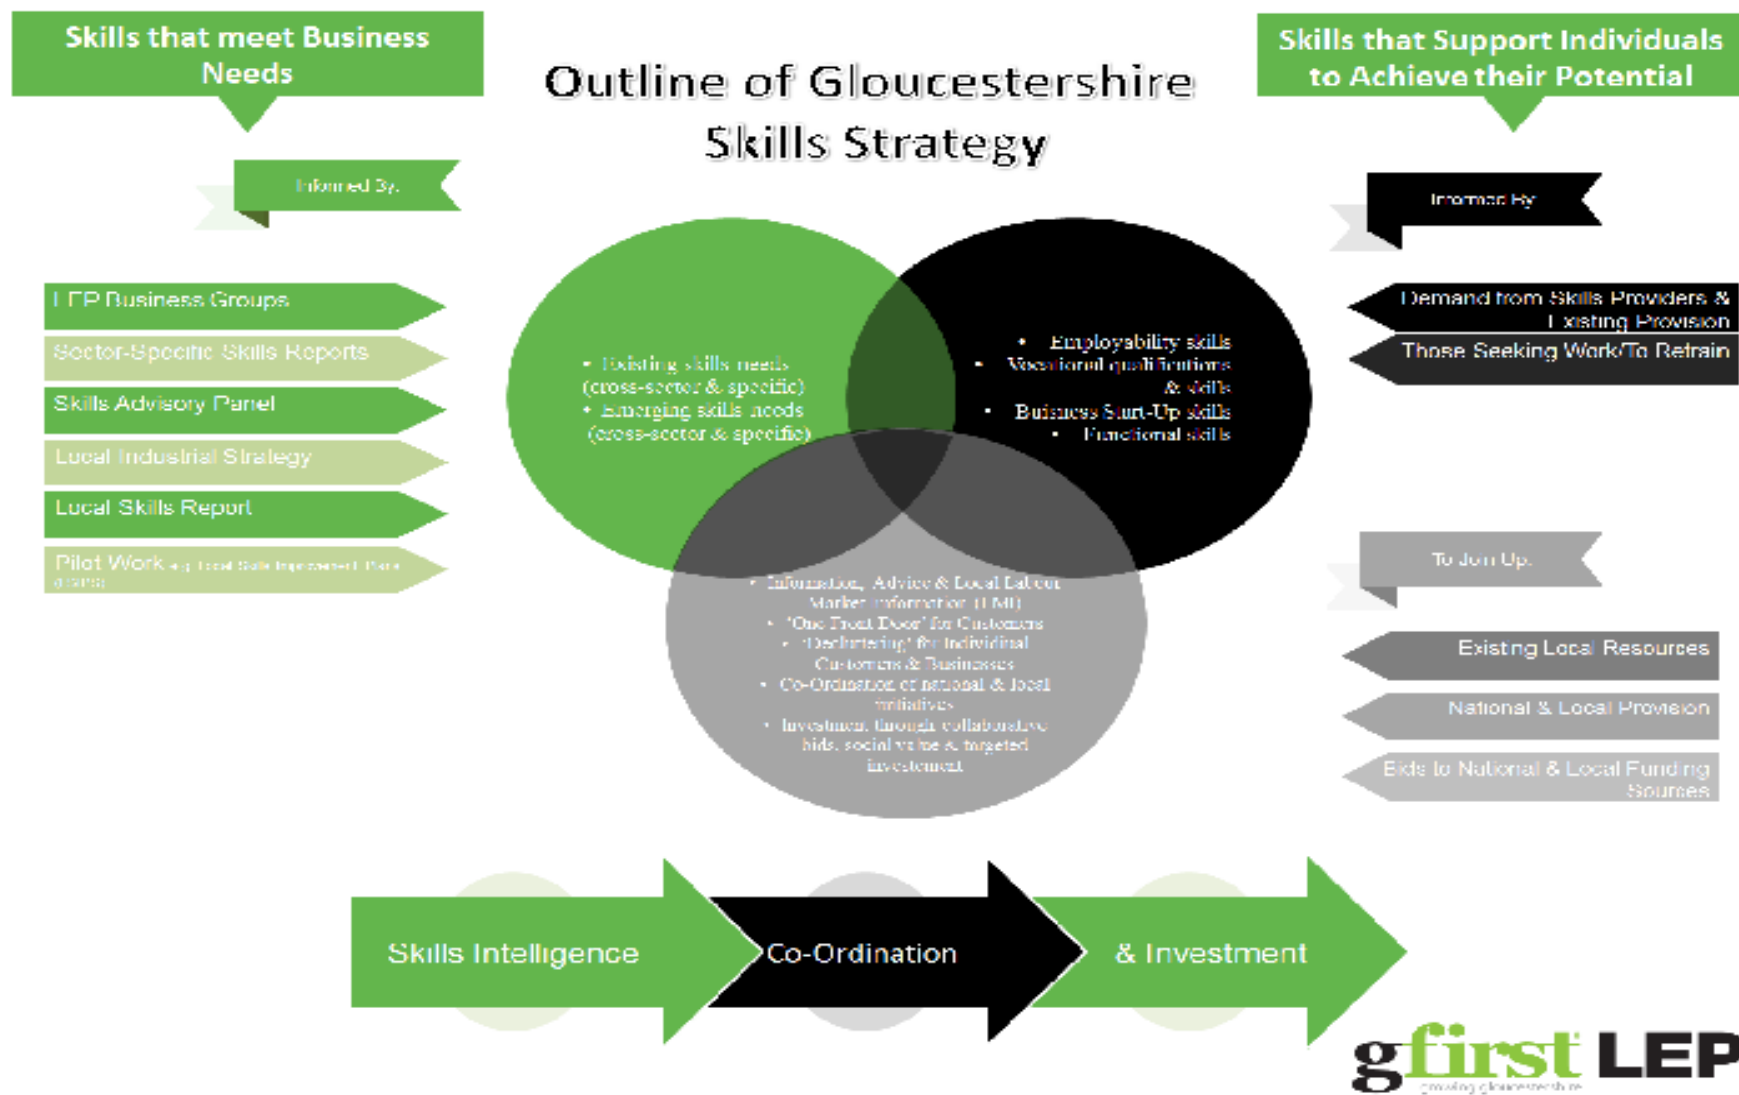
Skills that meet Business Needs

Outline of Gloucestershire Skills Strategy

Skills that Support Individuals to Achieve their Potential

Informed By

Informed By

LEP Business Groups

Sector-Specific Skills Reports

Skills Advisory Panel

Local Industrial Strategy

Local Skills Report

Pilot Work e.g. Local Skills Improvement Plans (LSIPs)

Demand from Skills Providers & Existing Provision

Those Seeking Work/To Retrain

• Existing skills needs (cross-sector & specific)
• Emerging skills needs (cross-sector & specific)

• Employability skills
• Vocational qualifications & skills
• Business Start-Up skills
• Functional skills

• Information, Advice & Local Labour Market Information (LMI)
• 'One Front Door' for Customers
• 'Decluttering' for Individual Customers & Businesses
• Co-Ordination of national & local initiatives
• Investment through collaborative bids, social value & targeted investment

To Join Up

Existing Local Resources

National & Local Provision

Bids to National & Local Funding Sources

Skills Intelligence

Co-Ordination

& Investment

gfirst LEP
growing gloucestershire